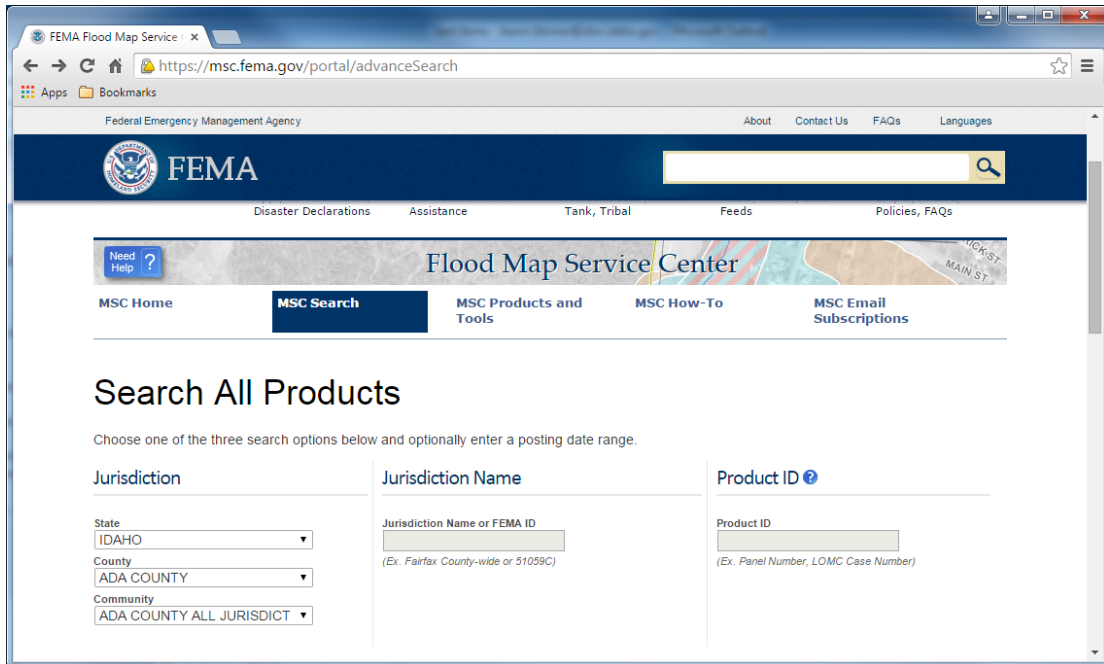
FEMA Flood Map Service ×

https://msc.fema.gov/portal/advanceSearch

Apps Bookmarks

Federal Emergency Management Agency

About Contact Us FAQs Languages

FEMA

Disaster Declarations Assistance Tank, Tribal Feeds Policies, FAQs

Need Help ?

Flood Map Service Center

MAIN ST

MSC Home

MSC Search

MSC Products and Tools

MSC How-To

MSC Email Subscriptions

Search All Products

Choose one of the three search options below and optionally enter a posting date range.

Jurisdiction

State
IDAHO

County
ADA COUNTY

Community
ADA COUNTY ALL JURISDICT

Jurisdiction Name

Jurisdiction Name or FEMA ID

(Ex. Fairfax County-wide or 51059C)

Product ID

Product ID

(Ex. Panel Number, LOMC Case Number)